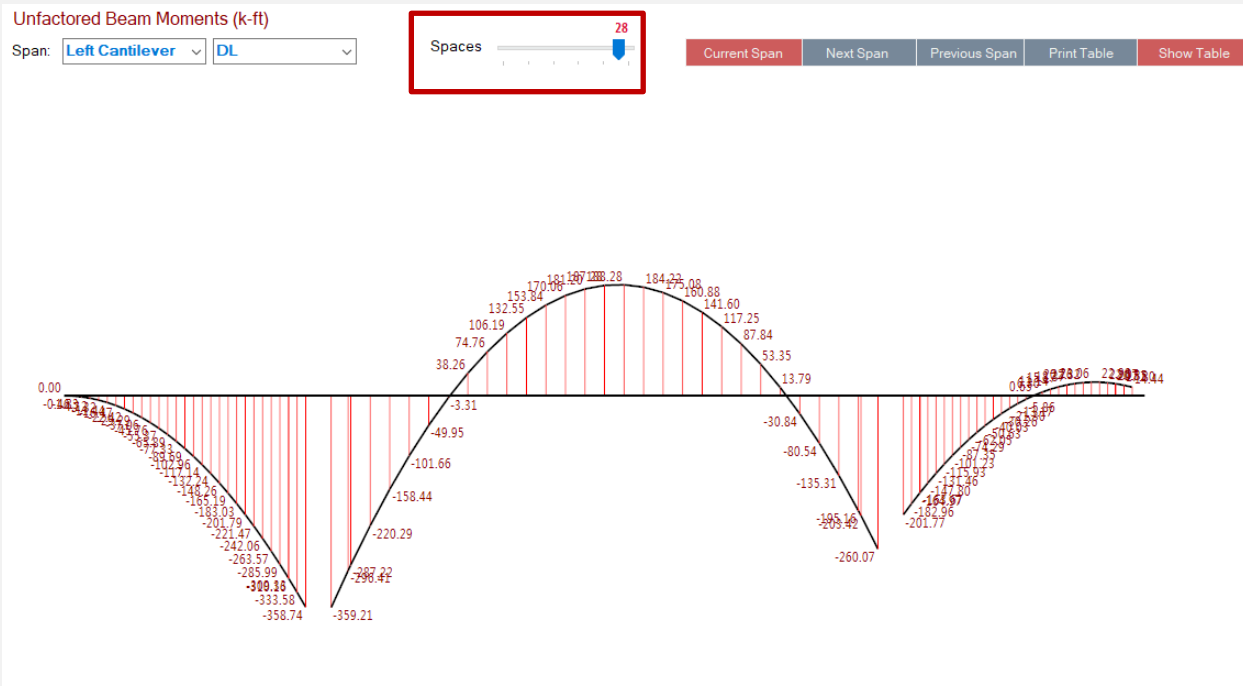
Unfactored Beam Moments (k-ft)

Span: Left Cantilever DL

Spaces 28

Current Span Next Span Previous Span Print Table Show Table

0.00
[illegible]
-89.69
-102.96
-117.14
-132.24
-148.26
-165.19
-183.03
-201.79
-221.47
-242.06
-263.57
-285.99
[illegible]
-333.58
-358.74
-359.21
-287.22
-296.41
-220.29
-158.44
-101.66
-49.95
-3.31
38.26
74.76
106.19
132.55
153.84
170.06
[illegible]
188.28
184.22
175.08
160.88
141.60
117.25
87.84
53.35
13.79
-30.84
-80.54
-135.31
-195.16
-203.42
-260.07
-201.77
-182.96
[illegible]
-131.46
-115.93
-101.23
-87.35
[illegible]
-5.86
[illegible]
24.44